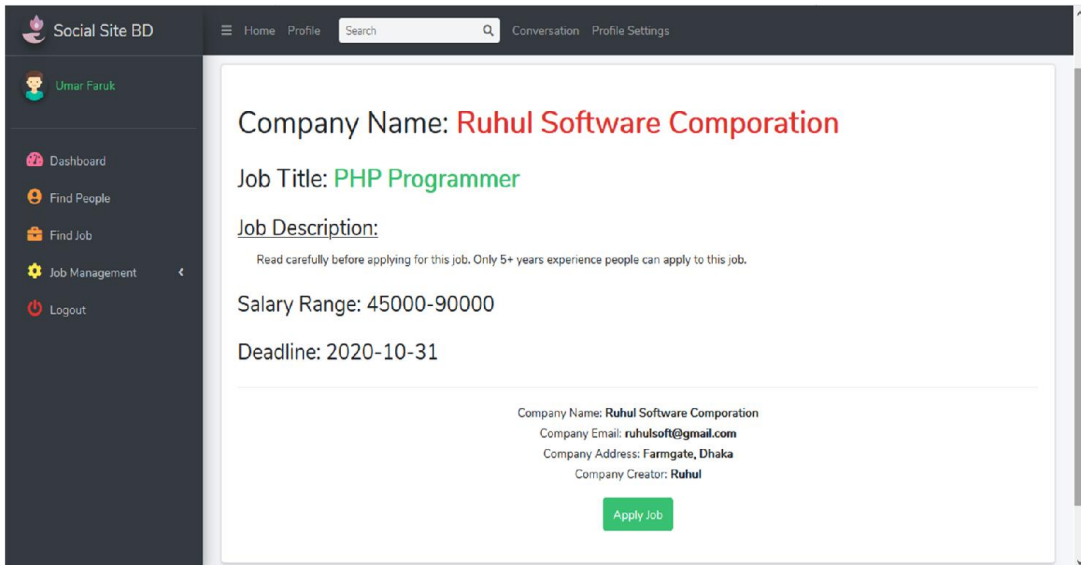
Social Site BD

Home Profile Search Conversation Profile Settings

Umar Faruk

Dashboard

Find People

Find Job

Job Management

Logout

Company Name: Ruhul Software Comporation

Job Title: PHP Programmer

Job Description:

Read carefully before applying for this job. Only 5+ years experience people can apply to this job.

Salary Range: 45000-90000

Deadline: 2020-10-31

Company Name: Ruhul Software Comporation
Company Email: ruhulsoft@gmail.com
Company Address: Farmgate, Dhaka
Company Creator: Ruhul

Apply Job